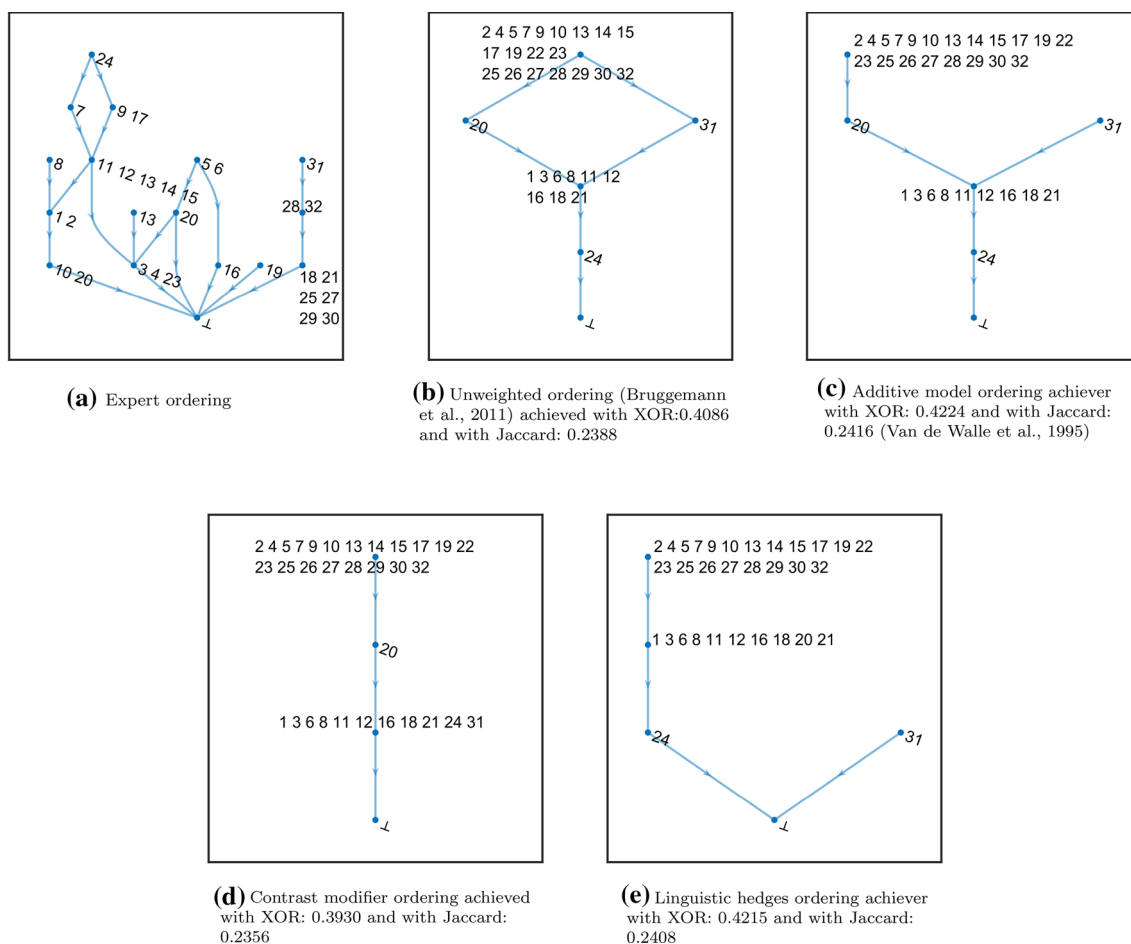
24
7
9 17
8
11 12 13 14 15
5 6
31
1 2
13
20
28 32
3 4 23
16
19
10 20
18 21
25 27
29 30
⊥

**(a)** Expert ordering

2 4 5 7 9 10 13 14 15
17 19 22 23
25 26 27 28 29 30 32
20
31
1 3 6 8 11 12
16 18 21
24
⊥

**(b)** Unweighted ordering (Bruggemann et al., 2011) achieved with XOR:0.4086 and with Jaccard: 0.2388

2 4 5 7 9 10 13 14 15 17 19 22
23 25 26 27 28 29 30 32
20
31
1 3 6 8 11 12 16 18 21
24
⊥

**(c)** Additive model ordering achiever with XOR: 0.4224 and with Jaccard: 0.2416 (Van de Walle et al., 1995)

2 4 5 7 9 10 13 14 15 17 19 22
23 25 26 27 28 29 30 32
20
1 3 6 8 11 12 16 18 21 24 31
⊥

**(d)** Contrast modifier ordering achieved with XOR: 0.3930 and with Jaccard: 0.2356

2 4 5 7 9 10 13 14 15 17 19 22
23 25 26 27 28 29 30 32
1 3 6 8 11 12 16 18 20 21
24
31
⊥

**(e)** Linguistic hedges ordering achiever with XOR: 0.4215 and with Jaccard: 0.2408